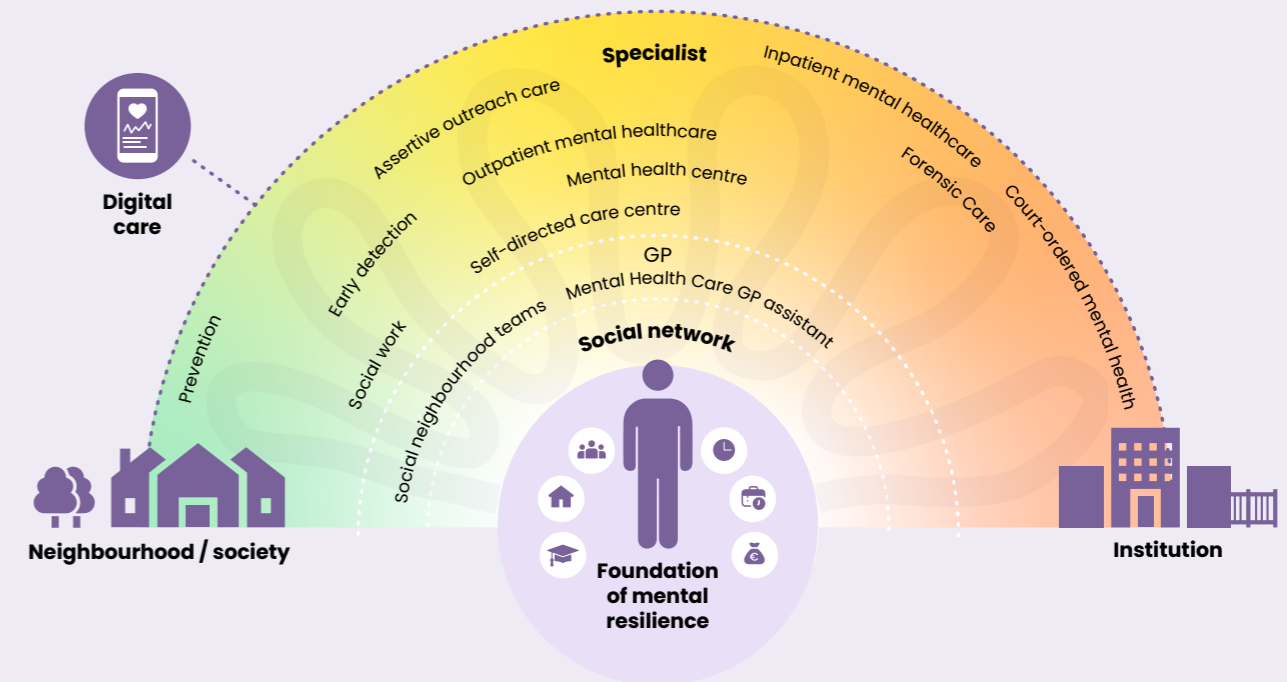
Digital care

Specialist

Assertive outreach care

Inpatient mental healthcare

Outpatient mental healthcare

Forensic Care

Mental health centre

Court-ordered mental health

Early detection

Self-directed care centre

GP

Prevention

Social work

Social neighbourhood teams

Mental Health Care GP assistant

Social network

Neighbourhood / society

Foundation of mental resilience

Institution